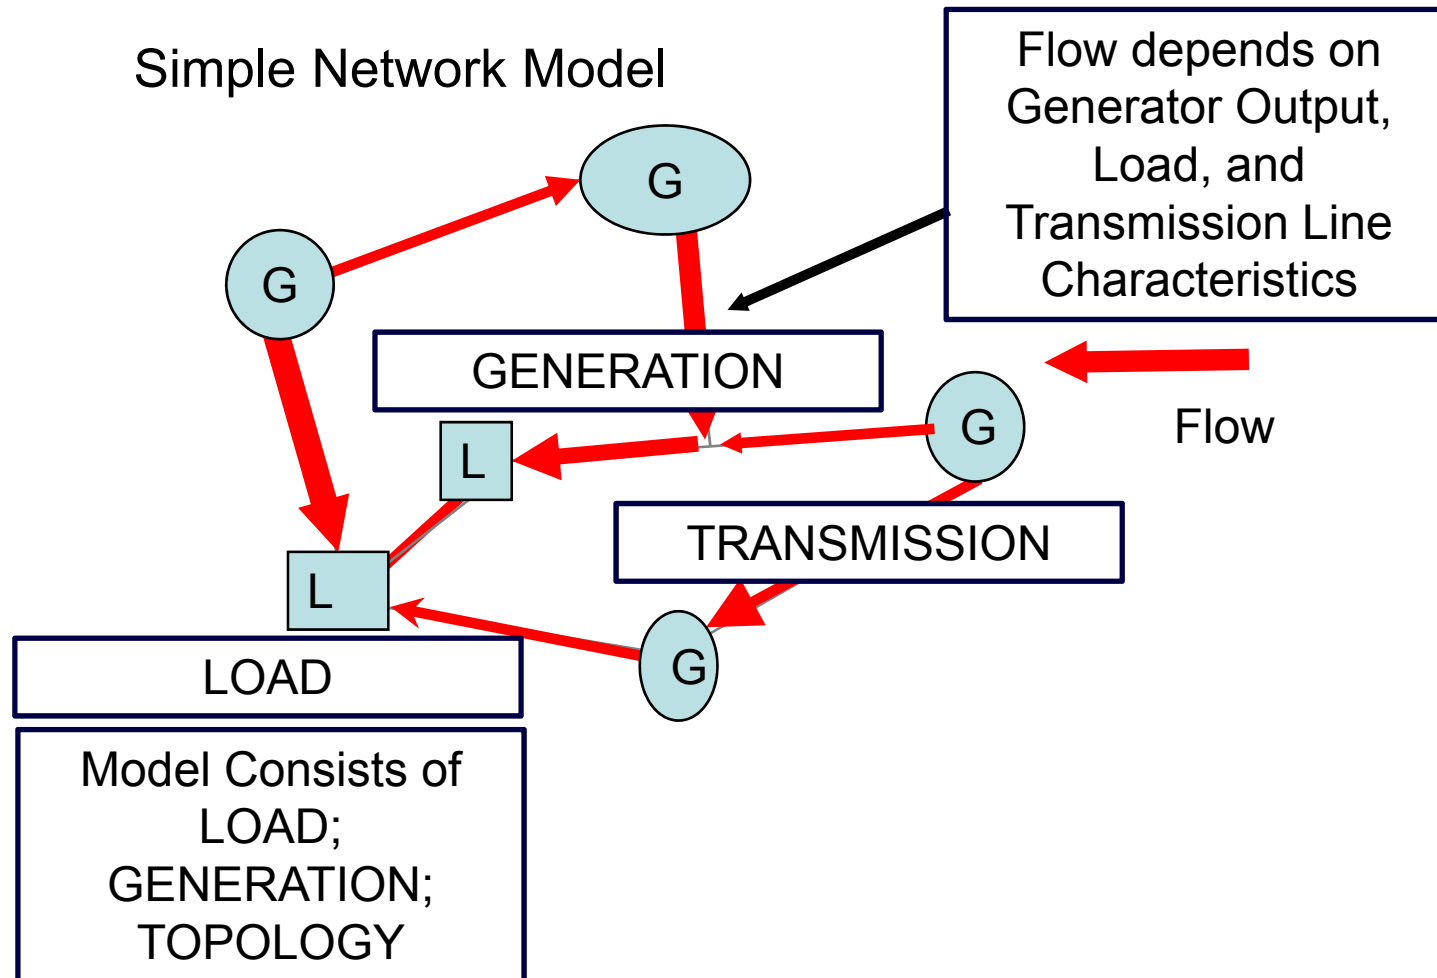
Simple Network Model

Flow depends on Generator Output, Load, and Transmission Line Characteristics

G

G

GENERATION

G

Flow

L

TRANSMISSION

L

G

LOAD

Model Consists of LOAD; GENERATION; TOPOLOGY